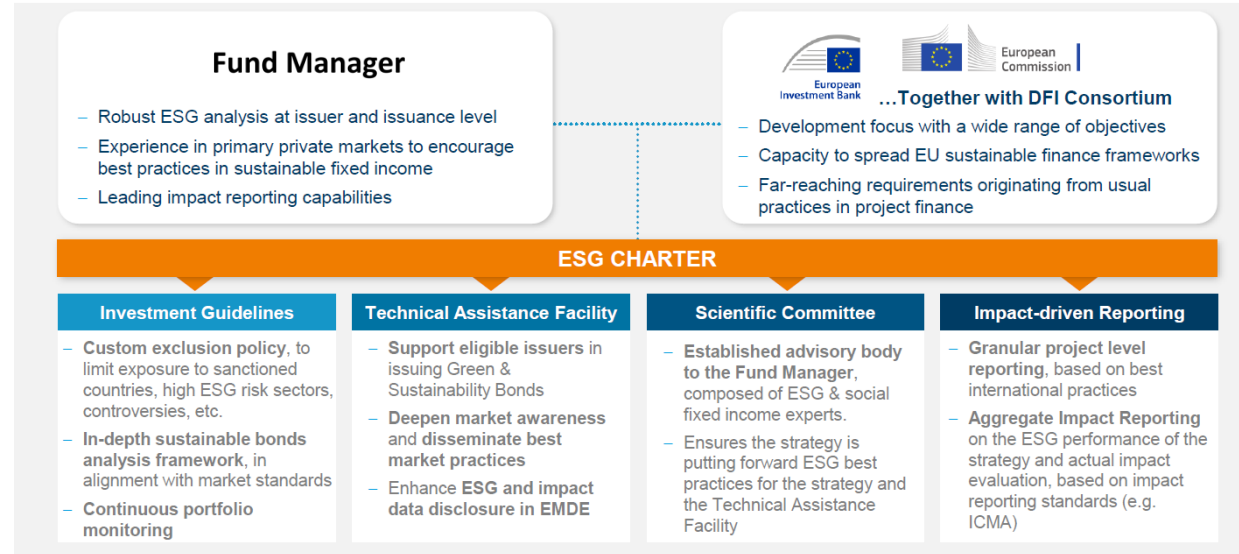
Fund Manager

– Robust ESG analysis at issuer and issuance level
– Experience in primary private markets to encourage best practices in sustainable fixed income
– Leading impact reporting capabilities

European Investment Bank

European Commission

…Together with DFI Consortium

– Development focus with a wide range of objectives
– Capacity to spread EU sustainable finance frameworks
– Far-reaching requirements originating from usual practices in project finance

ESG CHARTER

Investment Guidelines

– Custom exclusion policy, to limit exposure to sanctioned countries, high ESG risk sectors, controversies, etc.
– In-depth sustainable bonds analysis framework, in alignment with market standards
– Continuous portfolio monitoring

Technical Assistance Facility

– Support eligible issuers in issuing Green & Sustainability Bonds
– Deepen market awareness and disseminate best market practices
– Enhance ESG and impact data disclosure in EMDE

Scientific Committee

– Established advisory body to the Fund Manager, composed of ESG & social fixed income experts.
– Ensures the strategy is putting forward ESG best practices for the strategy and the Technical Assistance Facility

Impact-driven Reporting

– Granular project level reporting, based on best international practices
– Aggregate Impact Reporting on the ESG performance of the strategy and actual impact evaluation, based on impact reporting standards (e.g. ICMA)